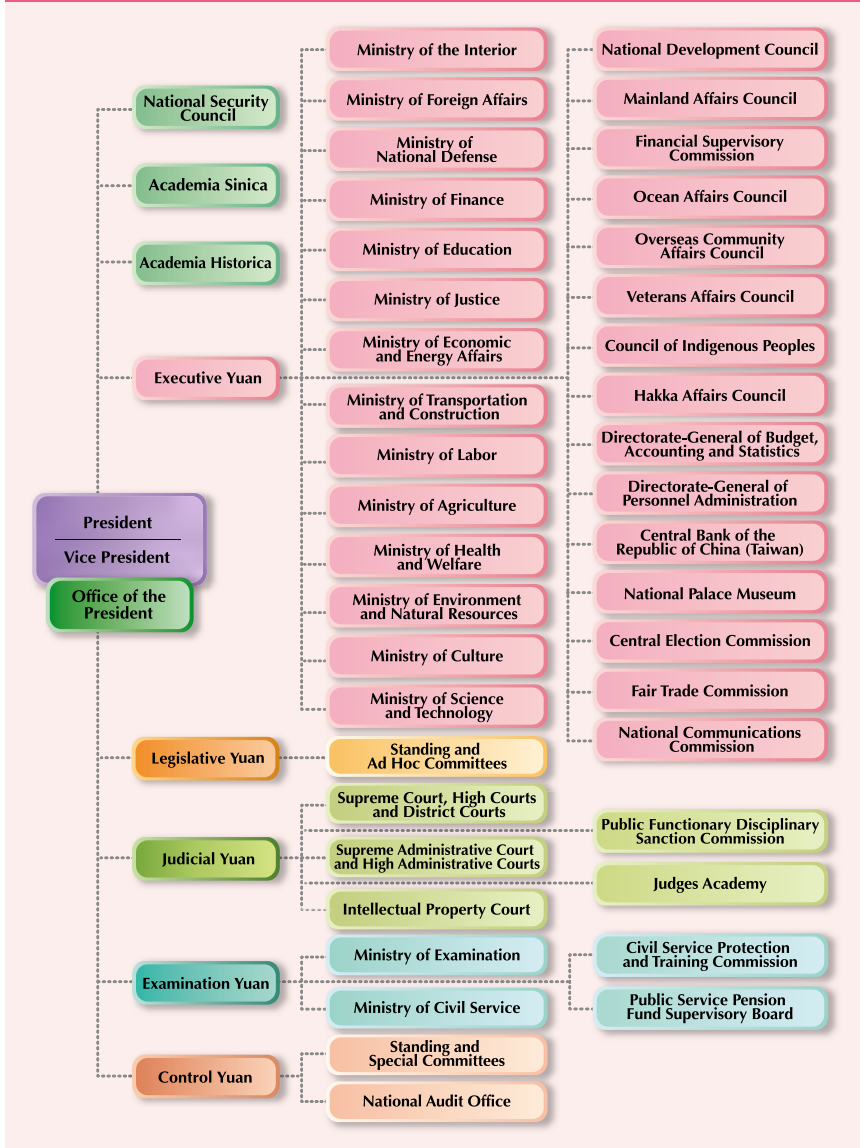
National Security Council

Academia Sinica

Academia Historica

Executive Yuan

President

Vice President

Office of the President

Ministry of the Interior

Ministry of Foreign Affairs

Ministry of National Defense

Ministry of Finance

Ministry of Education

Ministry of Justice

Ministry of Economic and Energy Affairs

Ministry of Transportation and Construction

Ministry of Labor

Ministry of Agriculture

Ministry of Health and Welfare

Ministry of Environment and Natural Resources

Ministry of Culture

Ministry of Science and Technology

National Development Council

Mainland Affairs Council

Financial Supervisory Commission

Ocean Affairs Council

Overseas Community Affairs Council

Veterans Affairs Council

Council of Indigenous Peoples

Hakka Affairs Council

Directorate-General of Budget, Accounting and Statistics

Directorate-General of Personnel Administration

Central Bank of the Republic of China (Taiwan)

National Palace Museum

Central Election Commission

Fair Trade Commission

National Communications Commission

Legislative Yuan

Standing and Ad Hoc Committees

Judicial Yuan

Supreme Court, High Courts and District Courts

Supreme Administrative Court and High Administrative Courts

Intellectual Property Court

Public Functionary Disciplinary Sanction Commission

Judges Academy

Examination Yuan

Ministry of Examination

Ministry of Civil Service

Civil Service Protection and Training Commission

Public Service Pension Fund Supervisory Board

Control Yuan

Standing and Special Committees

National Audit Office